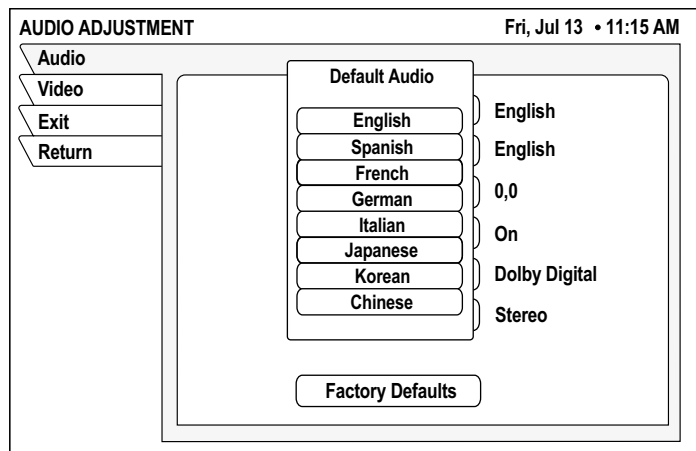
AUDIO ADJUSTMENT

Fri, Jul 13 • 11:15 AM

Audio

Video

Exit

Return

Default Audio

English

Spanish

French

German

Italian

Japanese

Korean

Chinese

English

English

0,0

On

Dolby Digital

Stereo

Factory Defaults